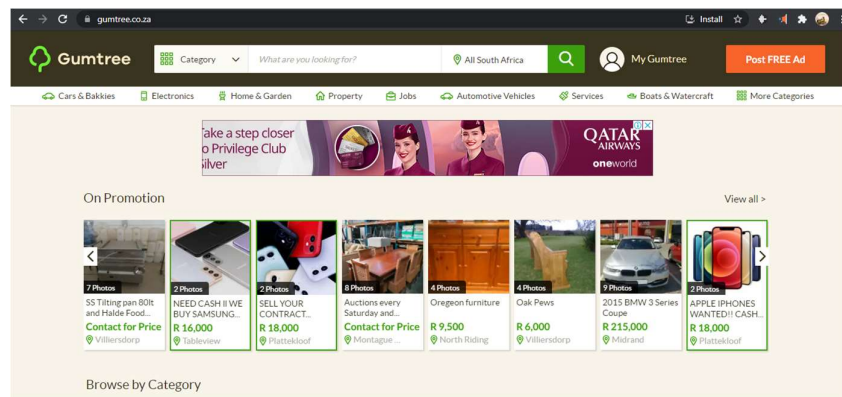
gumtree.co.za

Install

Gumtree

Category

What are you looking for?

All South Africa

My Gumtree

Post FREE Ad

Cars & Bakkies | Electronics | Home & Garden | Property | Jobs | Automotive Vehicles | Services | Boats & Watercraft | More Categories

Take a step closer to Privilege Club Silver

QATAR AIRWAYS

oneworld

On Promotion

View all >

7 Photos
SS Tilting pan 80lt and Halde Food...
Contact for Price
Villiersdorp

2 Photos
NEED CASH II WE BUY SAMSUNG...
R 16,000
Tableview

2 Photos
SELL YOUR CONTRACT...
R 18,000
Plattekloof

8 Photos
Auctions every Saturday and...
Contact for Price
Montague ...

4 Photos
Oregeon furniture
R 9,500
North Riding

4 Photos
Oak Pews
R 6,000
Villiersdorp

9 Photos
2015 BMW 3 Series Coupe
R 215,000
Midrand

2 Photos
APPLE IPHONES WANTED!! CASH...
R 18,000
Plattekloof

Browse by Category